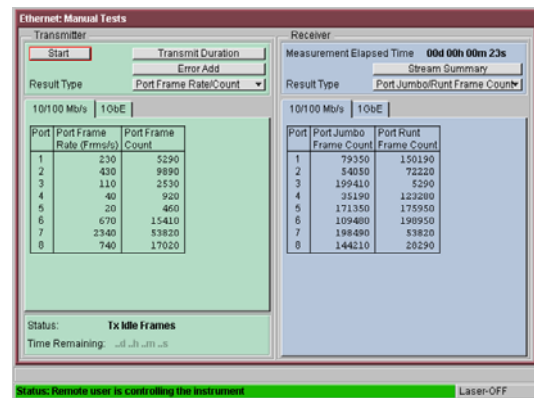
Ethernet: Manual Tests

Transmitter

Start

Transmit Duration

Error Add

Result Type

Port Frame Rate/Count

10/100 Mb/s

1GbE

| Port | Port Frame Rate (Frms/s) | Port Frame Count |
|---|---|---|
| 1 | 230 | 5290 |
| 2 | 430 | 9890 |
| 3 | 110 | 2530 |
| 4 | 40 | 920 |
| 5 | 20 | 460 |
| 6 | 670 | 15410 |
| 7 | 2340 | 53820 |
| 8 | 740 | 17020 |

Status: Tx Idle Frames

Time Remaining: ..d ..h ..m ..s

Receiver

Measurement Elapsed Time 00d 00h 00m 23s

Stream Summary

Result Type

Port Jumbo/Runt Frame Count

10/100 Mb/s

1GbE

| Port | Port Jumbo Frame Count | Port Runt Frame Count |
|---|---|---|
| 1 | 79350 | 150190 |
| 2 | 54050 | 72220 |
| 3 | 199410 | 5290 |
| 4 | 35190 | 123280 |
| 5 | 171350 | 175950 |
| 6 | 109480 | 198950 |
| 7 | 198490 | 53820 |
| 8 | 144210 | 20290 |

Status: Remote user is controlling the instrument

Laser-OFF